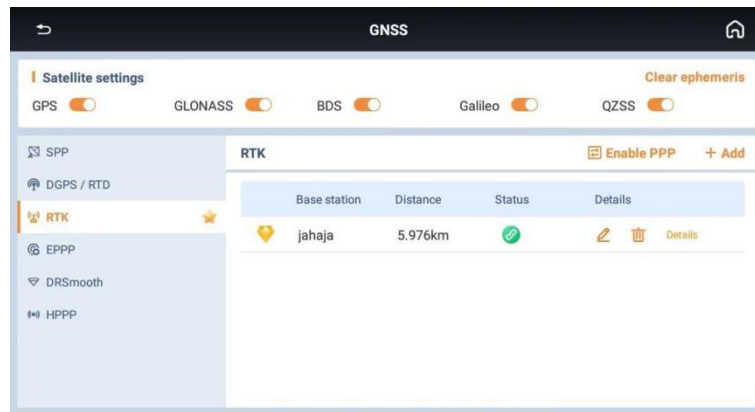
GNSS

Satellite settings

Clear ephemeris

GPS GLONASS BDS Galileo QZSS

SPP
DGPS / RTD
RTK
EPPP
DRSmooth
HPPP

RTK

Enable PPP

+ Add

| | Base station | Distance | Status | Details |
|---|---|---|---|---|
| | jahaja | 5.976km | | Details |